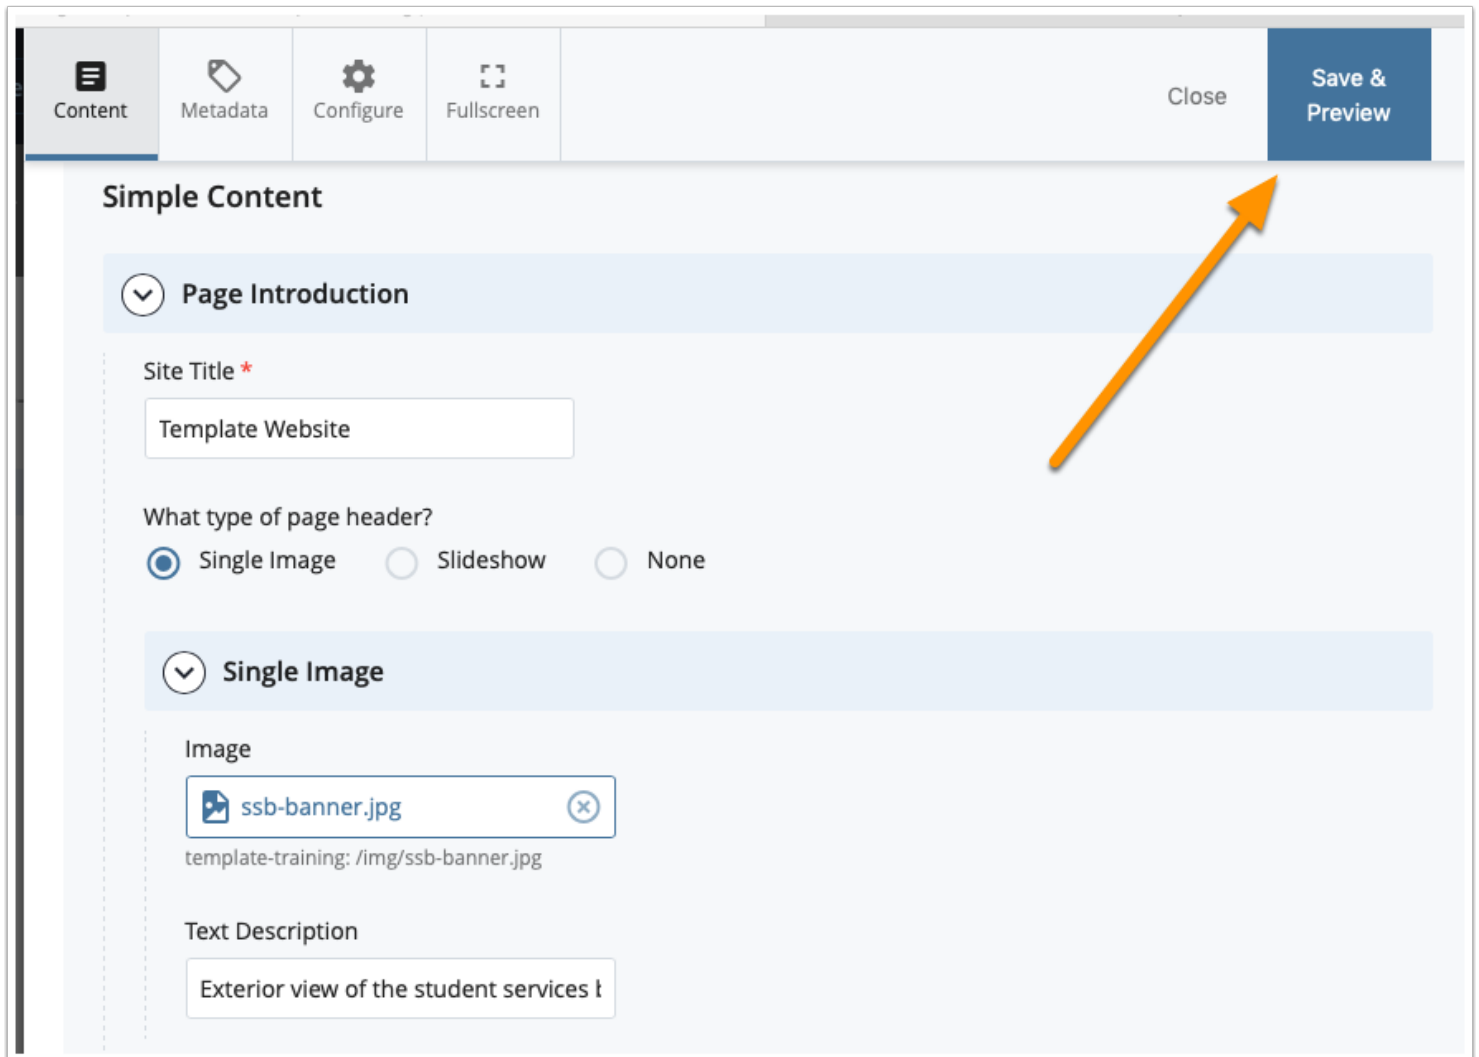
Content
Metadata
Configure
Fullscreen
Close
Save & Preview

Simple Content

Page Introduction

Site Title *

Template Website

What type of page header?

Single Image
Slideshow
None

Single Image

Image

ssb-banner.jpg

template-training: /img/ssb-banner.jpg

Text Description

Exterior view of the student services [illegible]